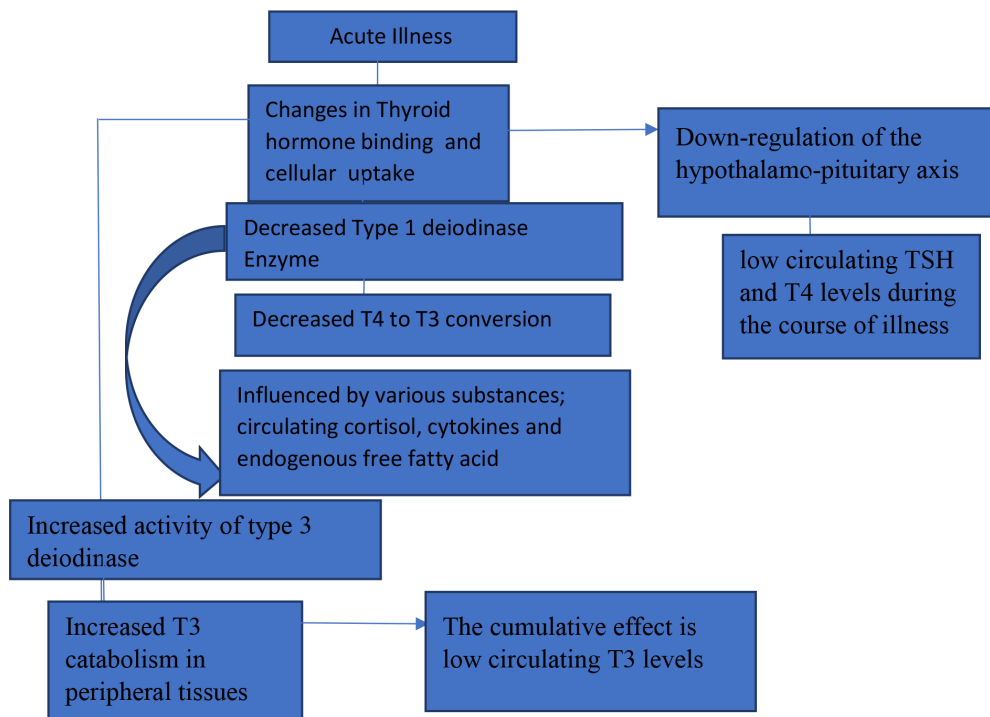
Acute Illness

Changes in Thyroid hormone binding and cellular uptake

Down-regulation of the hypothalamo-pituitary axis

low circulating TSH and T4 levels during the course of illness

Decreased Type 1 deiodinase Enzyme

Decreased T4 to T3 conversion

Influenced by various substances; circulating cortisol, cytokines and endogenous free fatty acid

Increased activity of type 3 deiodinase

Increased T3 catabolism in peripheral tissues

The cumulative effect is low circulating T3 levels